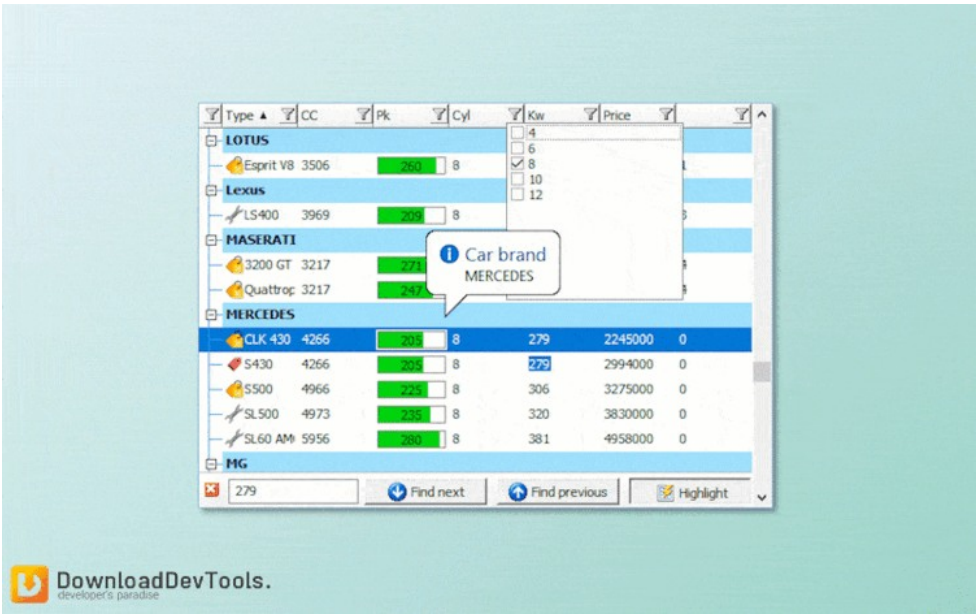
| Type ▲ | CC | Pk | Cyl | Kw | Price | |
|---|---|---|---|---|---|---|
| LOTUS | | | | | | |
| Esprit V8 | 3506 | 260 | 8 | | | |
| Lexus | | | | | | |
| LS400 | 3969 | 209 | 8 | | | |
| MASERATI | | | | | | |
| 3200 GT | 3217 | 271 | | | | |
| Quattrop | 3217 | 247 | | | | |
| MERCEDES | | | | | | |
| CLK 430 | 4266 | 205 | 8 | 279 | 2245000 | 0 |
| S430 | 4266 | 205 | 8 | 279 | 2994000 | 0 |
| S500 | 4966 | 225 | 8 | 306 | 3275000 | 0 |
| SL500 | 4973 | 235 | 8 | 320 | 3830000 | 0 |
| SL60 AM | 5956 | 280 | 8 | 381 | 4958000 | 0 |
| MG | | | | | | |

4
6
8
10
12

Car brand
MERCEDES

279 Find next Find previous Highlight

DownloadDevTools.
developer's paradise